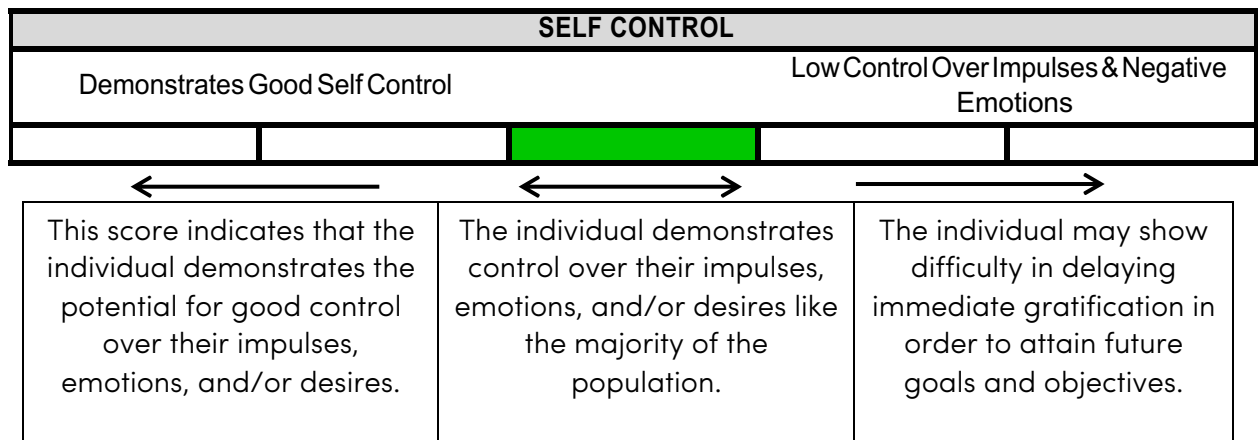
SELF CONTROL

Demonstrates Good Self Control

Low Control Over Impulses & Negative Emotions

| This score indicates that the individual demonstrates the potential for good control over their impulses, emotions, and/or desires. | The individual demonstrates control over their impulses, emotions, and/or desires like the majority of the population. | The individual may show difficulty in delaying immediate gratification in order to attain future goals and objectives. |
|---|---|---|